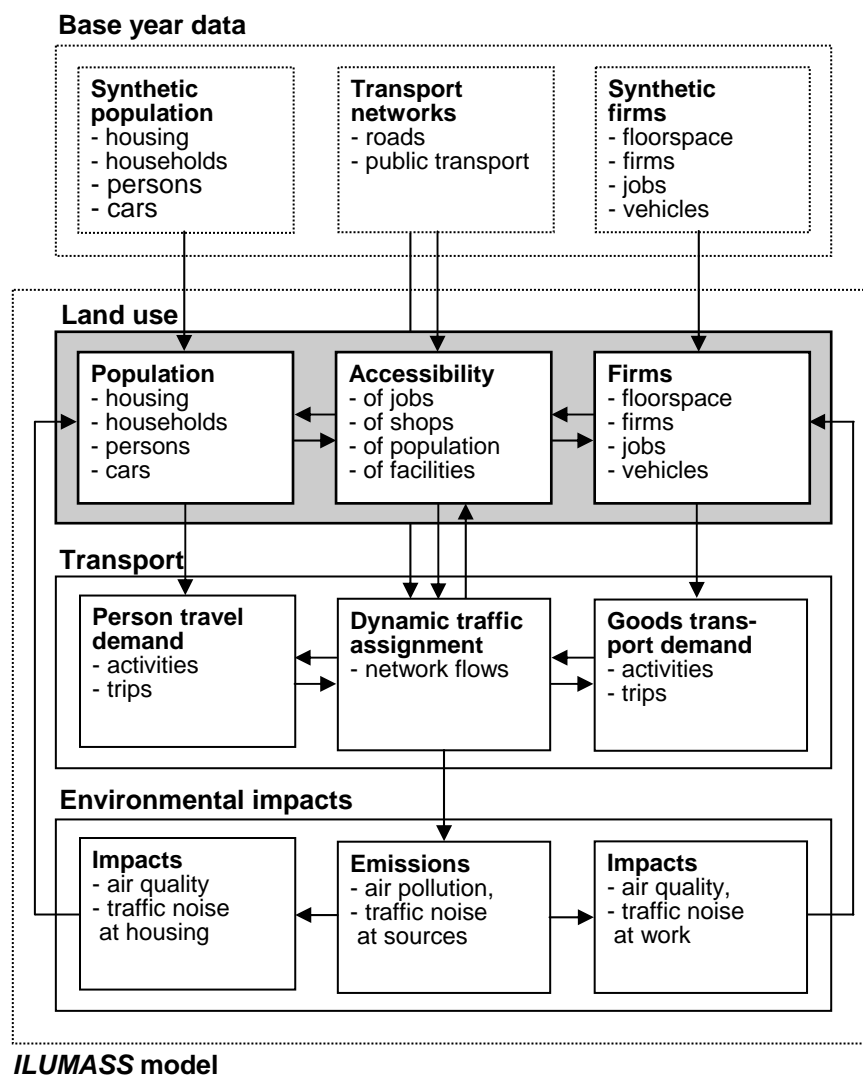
Base year data

Synthetic population
- housing
- households
- persons
- cars

Transport networks
- roads
- public transport

Synthetic firms
- floorspace
- firms
- jobs
- vehicles

Land use

Population
- housing
- households
- persons
- cars

Accessibility
- of jobs
- of shops
- of population
- of facilities

Firms
- floorspace
- firms
- jobs
- vehicles

Transport

Person travel demand
- activities
- trips

Dynamic traffic assignment
- network flows

Goods transport demand
- activities
- trips

Environmental impacts

Impacts
- air quality
- traffic noise at housing

Emissions
- air pollution,
- traffic noise at sources

Impacts
- air quality,
- traffic noise at work

ILUMASS model